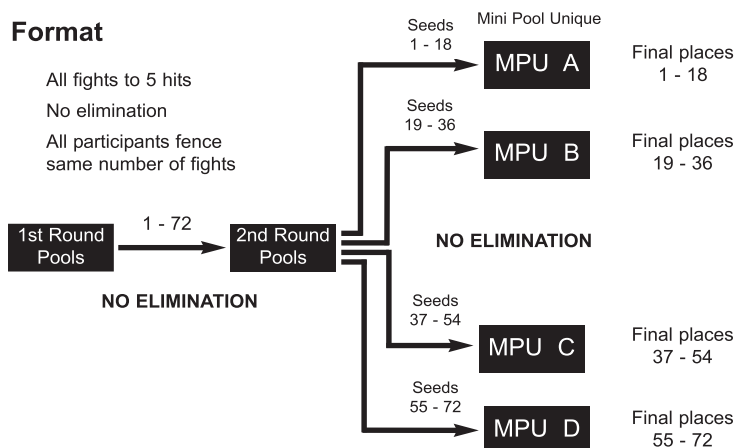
Format

All fights to 5 hits

No elimination

All participants fence same number of fights

1st Round Pools

1 - 72

2nd Round Pools

NO ELIMINATION

Mini Pool Unique

Seeds 1 - 18

MPU A

Final places 1 - 18

Seeds 19 - 36

MPU B

Final places 19 - 36

NO ELIMINATION

Seeds 37 - 54

MPU C

Final places 37 - 54

Seeds 55 - 72

MPU D

Final places 55 - 72